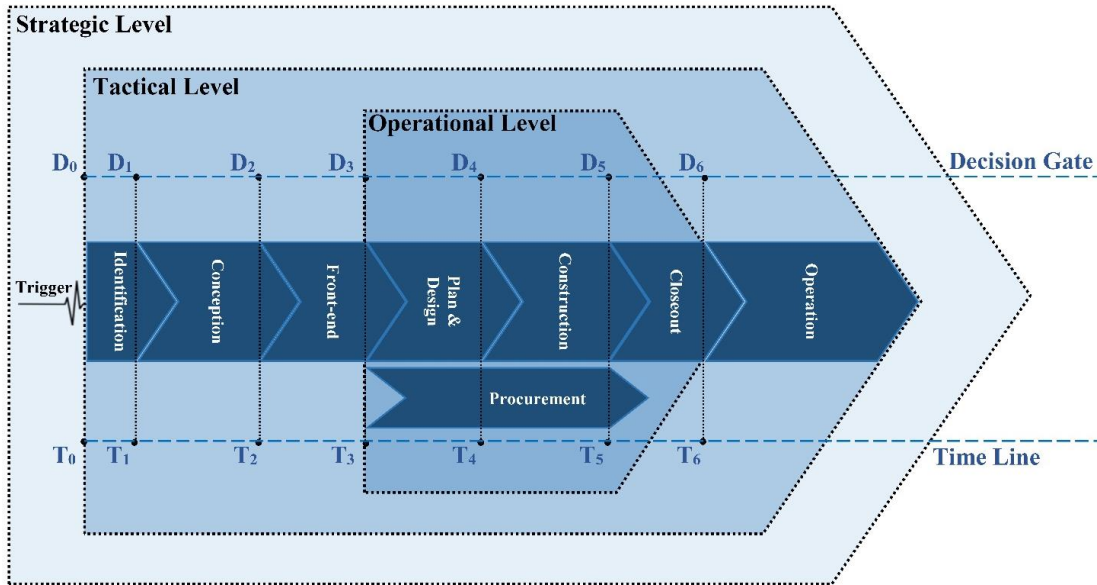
Strategic Level

Tactical Level

Operational Level

$D_0$ $D_1$ $D_2$ $D_3$ $D_4$ $D_5$ $D_6$ Decision Gate

Trigger

Identification

Conception

Front-end

Plan & Design

Construction

Closeout

Operation

Procurement

$T_0$ $T_1$ $T_2$ $T_3$ $T_4$ $T_5$ $T_6$ Time Line